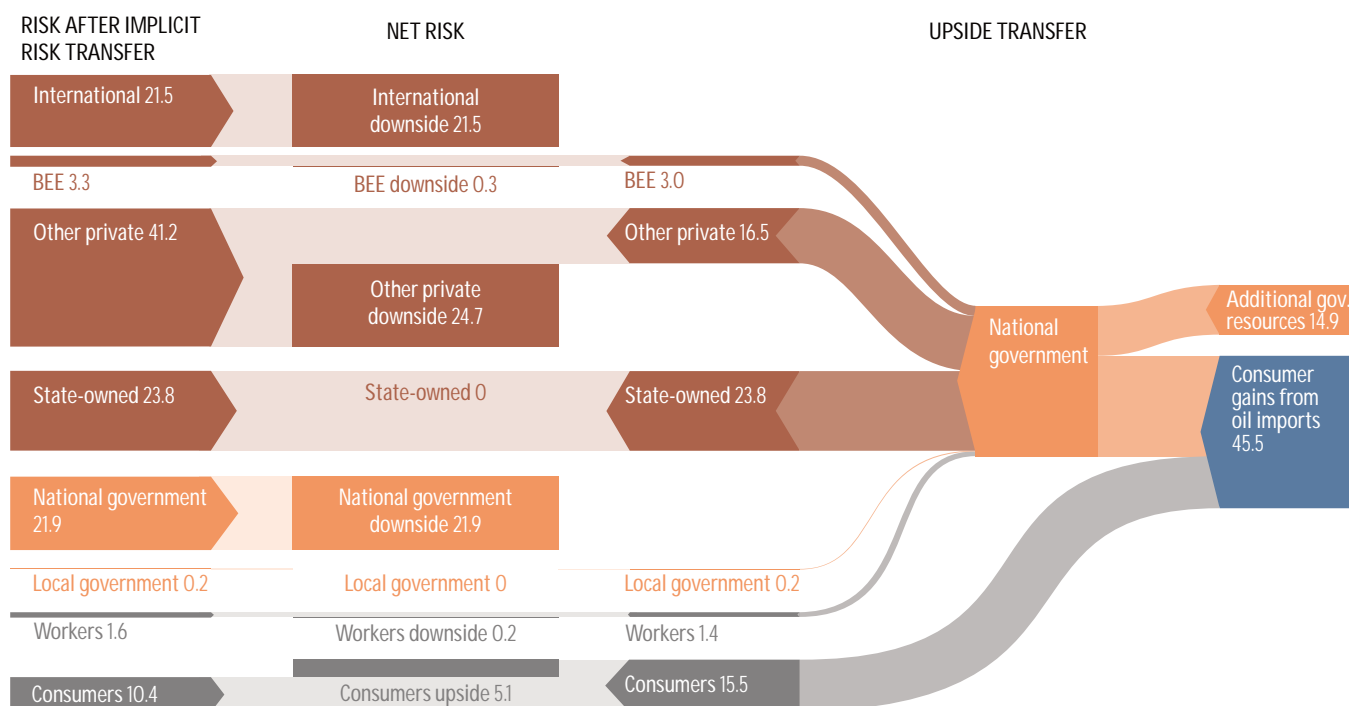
RISK AFTER IMPLICIT RISK TRANSFER

NET RISK

UPSIDE TRANSFER

International 21.5

International downside 21.5

BEE 3.3

BEE downside 0.3

BEE 3.0

Other private 41.2

Other private 16.5

Other private downside 24.7

National government

Additional gov. resources 14.9

State-owned 23.8

State-owned 0

State-owned 23.8

Consumer gains from oil imports 45.5

National government 21.9

National government downside 21.9

Local government 0.2

Local government 0

Local government 0.2

Workers 1.6

Workers downside 0.2

Workers 1.4

Consumers 10.4

Consumers upside 5.1

Consumers 15.5